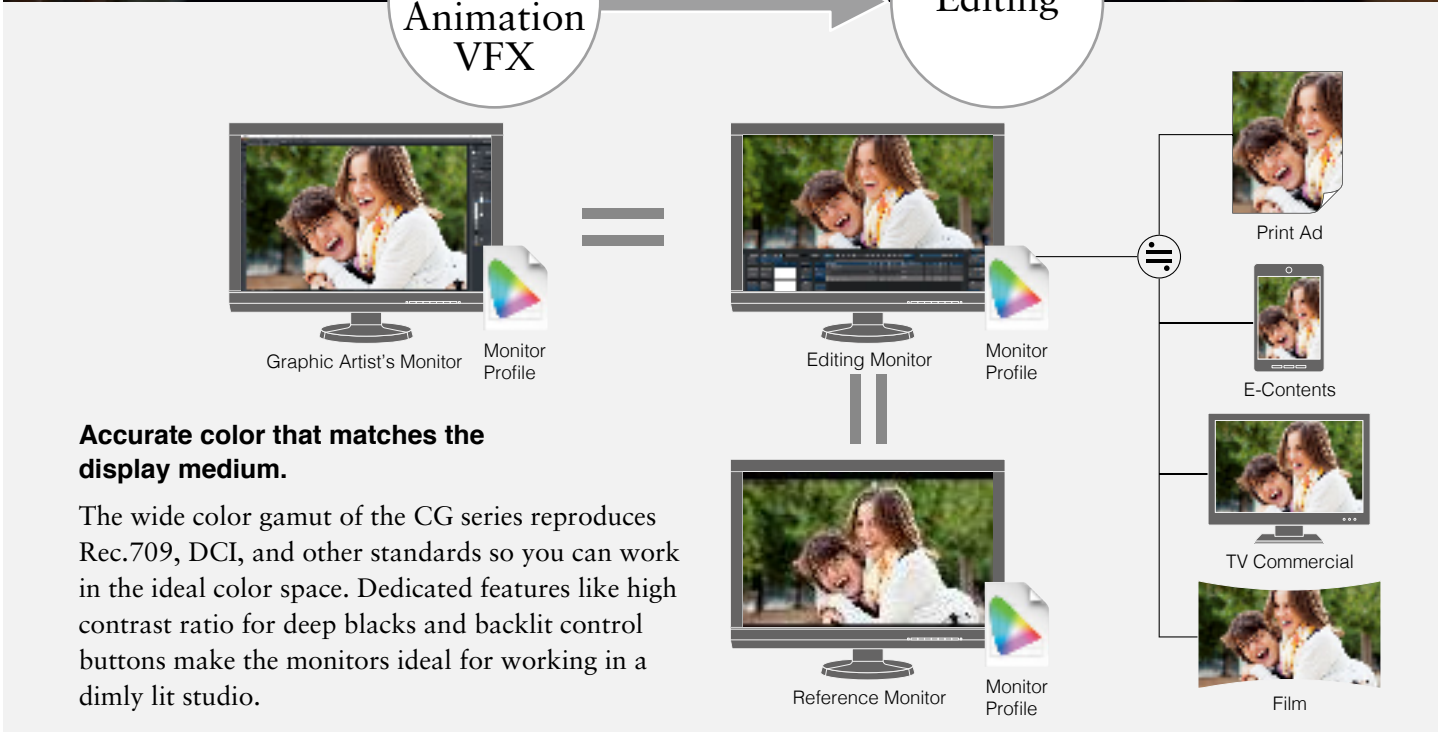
Animation VFX

Editing

Graphic Artist's Monitor

Monitor Profile

Editing Monitor

Monitor Profile

Print Ad

E-Contents

TV Commercial

Film

Reference Monitor

Monitor Profile

**Accurate color that matches the display medium.**

The wide color gamut of the CG series reproduces Rec.709, DCI, and other standards so you can work in the ideal color space. Dedicated features like high contrast ratio for deep blacks and backlit control buttons make the monitors ideal for working in a dimly lit studio.